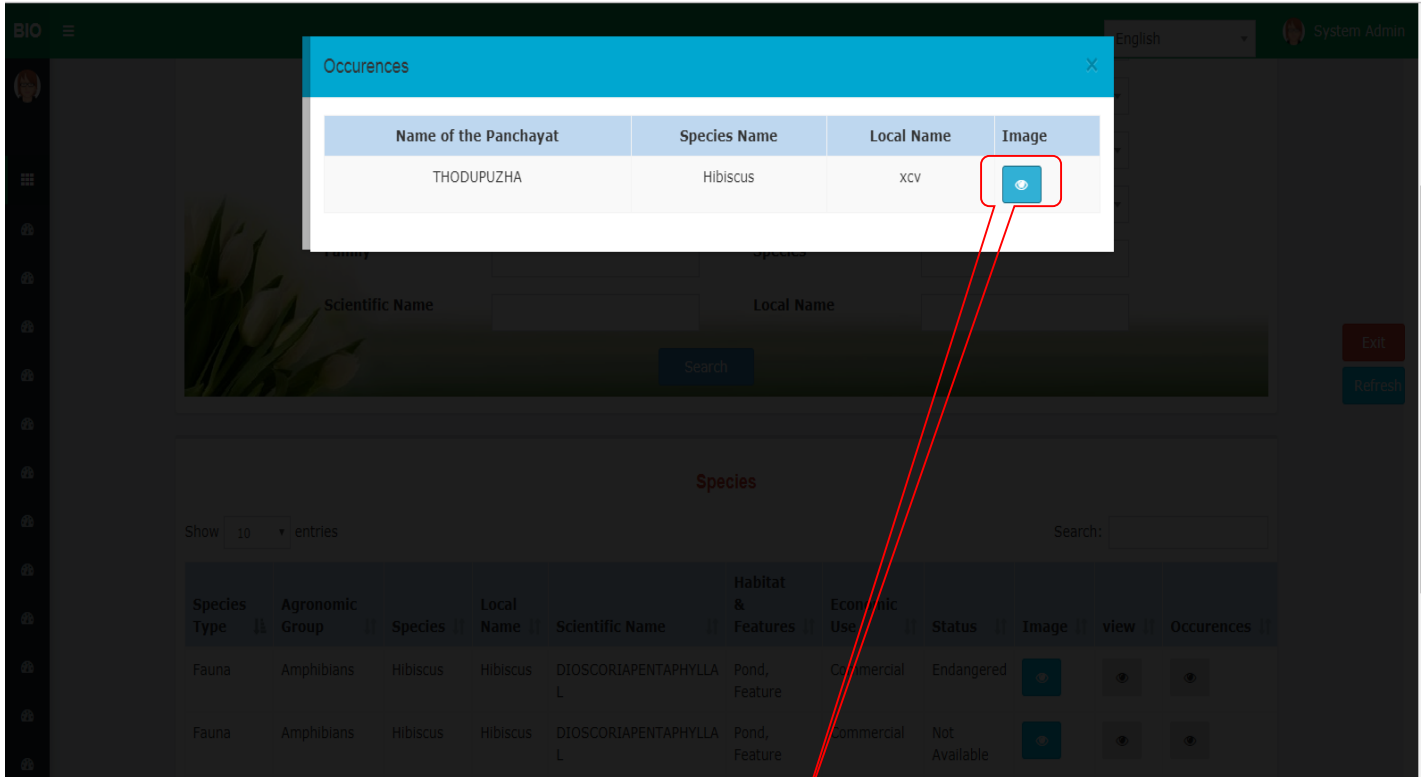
BIO

English

System Admin

Occurences

×

| Name of the Panchayat | Species Name | Local Name | Image |
|---|---|---|---|
| THODUPUZHA | Hibiscus | xcv | |

Family

Species

Scientific Name

Local Name

Search

Exit

Refresh

Species

Show 10 entries

Search:

| Species Type | Agronomic Group | Species | Local Name | Scientific Name | Habitat & Features | Economic Use | Status | Image | view | Occurences |
|---|---|---|---|---|---|---|---|---|---|---|
| Fauna | Amphibians | Hibiscus | Hibiscus | DIOSCORIAPENTAPHYLLAL | Pond, Feature | Commercial | Endangered | | | |
| Fauna | Amphibians | Hibiscus | Hibiscus | DIOSCORIAPENTAPHYLLAL | Pond, Feature | Commercial | Not Available | | | |